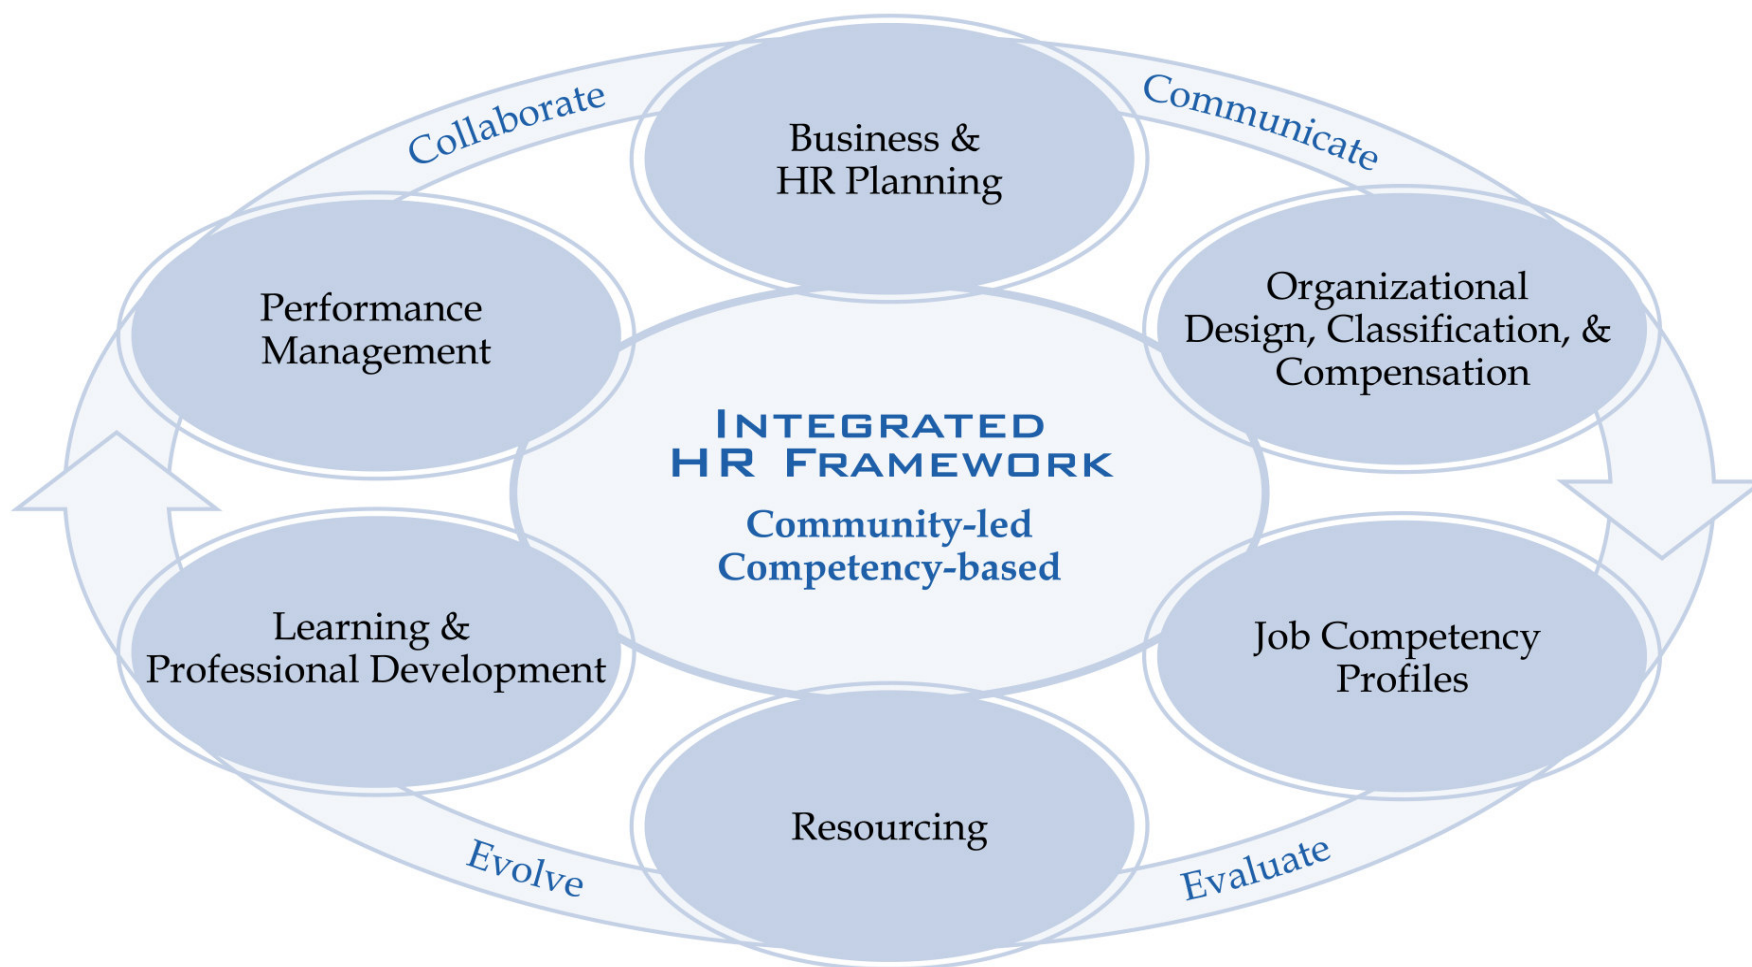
Collaborate

Business & HR Planning

Communicate

Performance Management

Organizational Design, Classification, & Compensation

INTEGRATED HR FRAMEWORK

Community-led Competency-based

Learning & Professional Development

Job Competency Profiles

Resourcing

Evolve

Evaluate